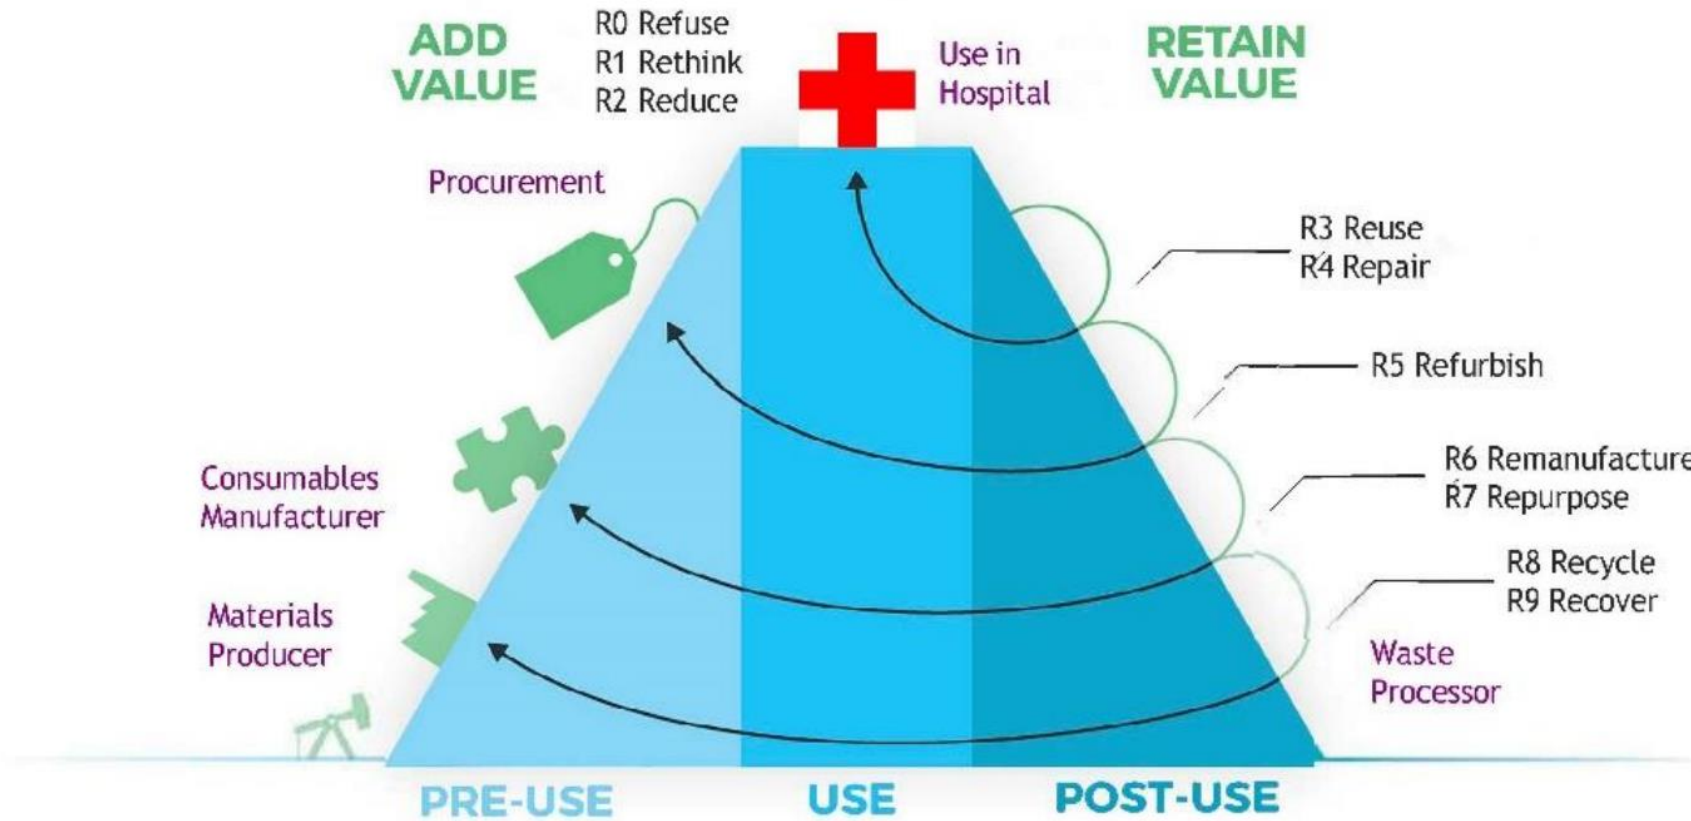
ADD VALUE

R0 Refuse
R1 Rethink
R2 Reduce

Use in Hospital

RETAIN VALUE

Procurement

R3 Reuse
R4 Repair

R5 Refurbish

Consumables Manufacturer

R6 Remanufacture
R7 Repurpose

R8 Recycle
R9 Recover

Materials Producer

Waste Processor

PRE-USE

USE

POST-USE